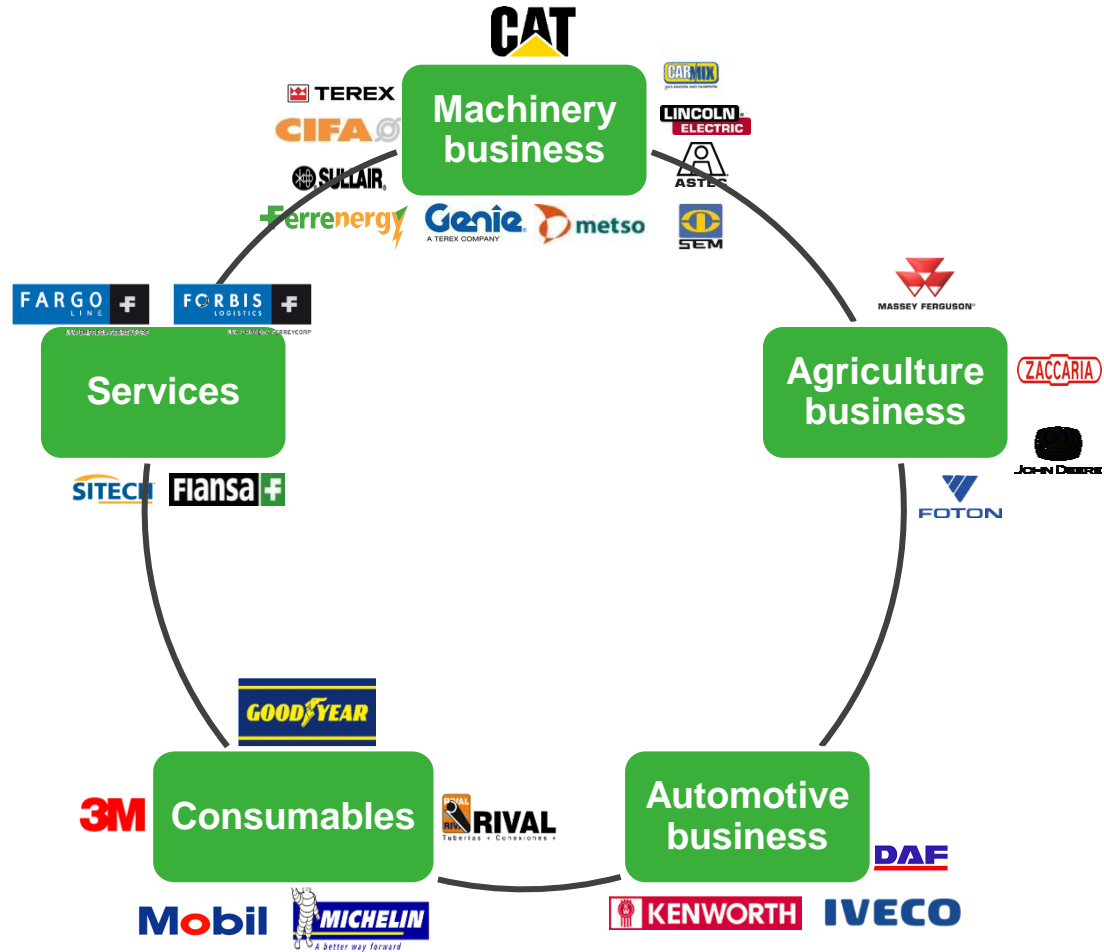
CAT

TEREX

CIFA

SULLAIR

Ferrenergy

Genie
A TEREX COMPANY

metso

Machinery business

CARMIX

LINCOLN ELECTRIC

ASTEC

SEM

MASSEY FERGUSON

Agriculture business

ZACCARIA

JOHN DEERE

FOTON

FARGO LINE

FORBIS LOGISTICS

Services

SITECH

Fiansa

GOODYEAR

3M

Consumables

RIVAL
Tuberías • Conexiones •

Mobil

MICHELIN
A better way forward

Automotive business

DAF

KENWORTH

IVECO